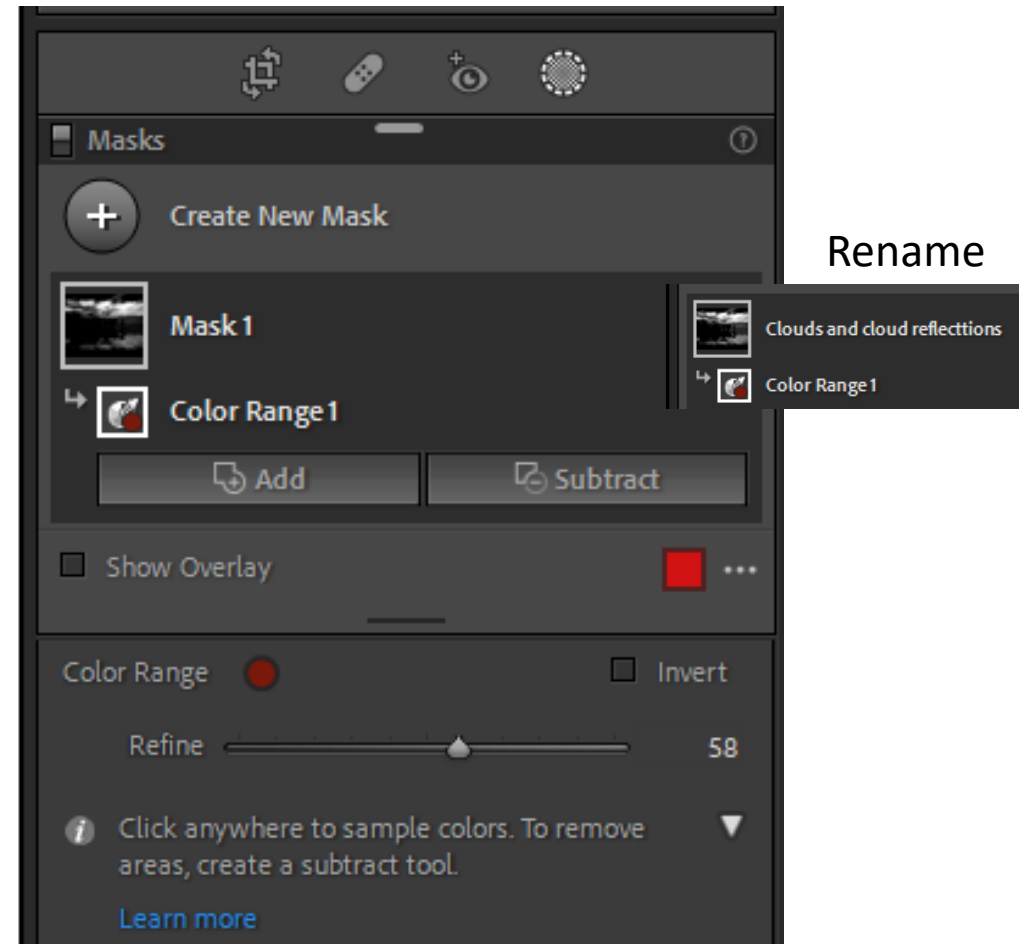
Masks

Create New Mask

Rename

Mask 1

Clouds and cloud reflecttions

Color Range 1

Color Range 1

Add

Subtract

Show Overlay

...

Color Range

Invert

Refine

58

Click anywhere to sample colors. To remove areas, create a subtract tool.

Learn more